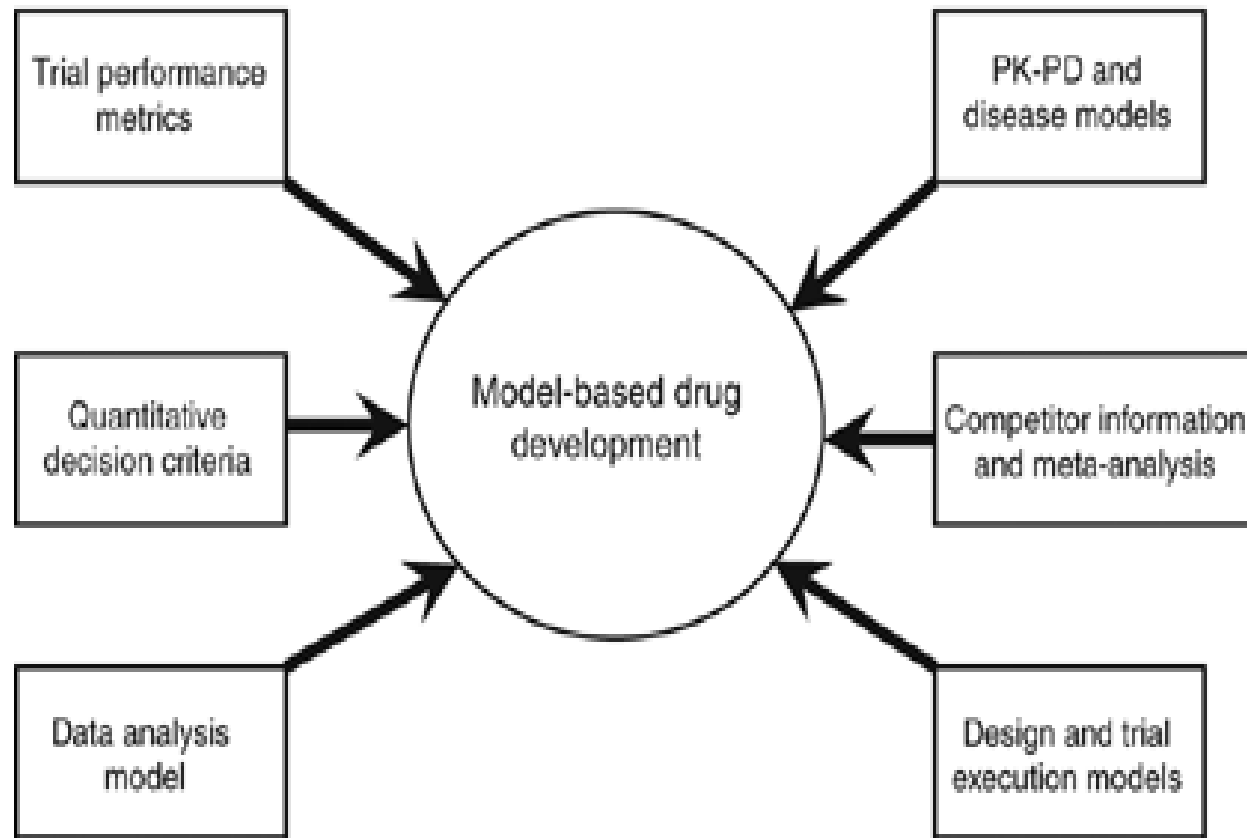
Trial performance metrics

PK-PD and disease models

Quantitative decision criteria

Model-based drug development

Competitor information and meta-analysis

Data analysis model

Design and trial execution models